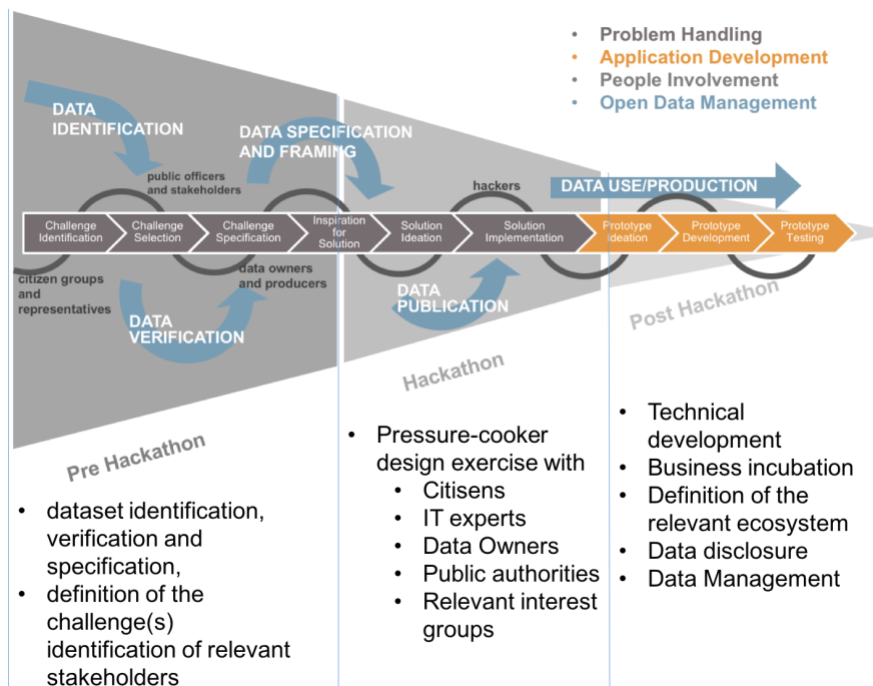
• Problem Handling
• Application Development
• People Involvement
• Open Data Management

DATA IDENTIFICATION

DATA SPECIFICATION AND FRAMING

public officers and stakeholders

hackers

DATA USE/PRODUCTION

Challenge Identification
Challenge Selection
Challenge Specification
Inspiration for Solution
Solution Ideation
Solution Implementation
Prototype Ideation
Prototype Development
Prototype Testing

citizen groups and representatives

data owners and producers

DATA PUBLICATION

DATA VERIFICATION

Post Hackathon

Hackathon

Pre Hackathon

• dataset identification, verification and specification,
• definition of the challenge(s) identification of relevant stakeholders

• Pressure-cooker design exercise with
  • Citisens
  • IT experts
  • Data Owners
  • Public authorities
  • Relevant interest groups

• Technical development
• Business incubation
• Definition of the relevant ecosystem
• Data disclosure
• Data Management